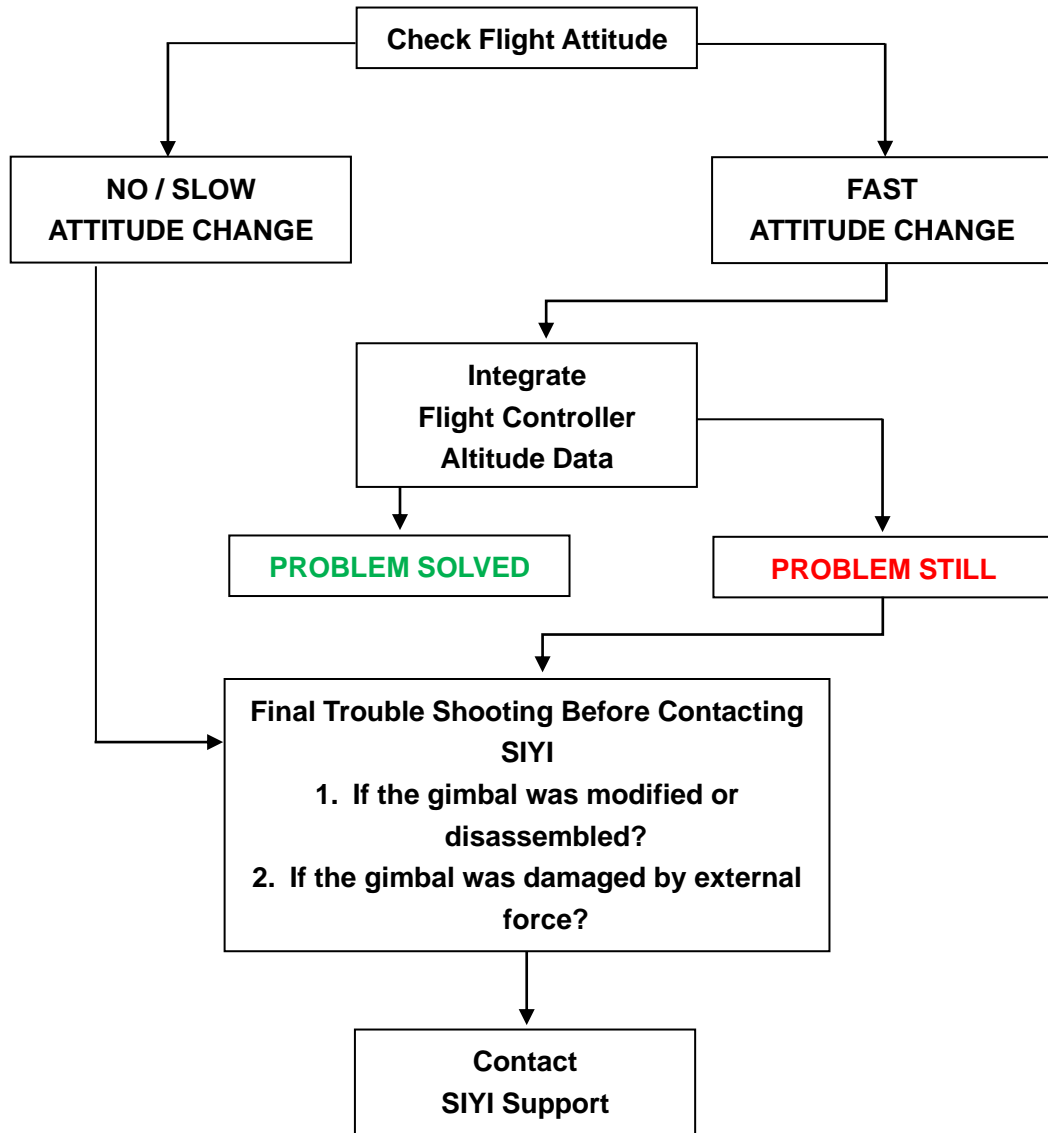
Check Flight Attitude

NO / SLOW
ATTITUDE CHANGE

FAST
ATTITUDE CHANGE

Integrate
Flight Controller
Altitude Data

PROBLEM SOLVED

PROBLEM STILL

Final Trouble Shooting Before Contacting SIYI
1. If the gimbal was modified or disassembled?
2. If the gimbal was damaged by external force?

Contact
SIYI Support